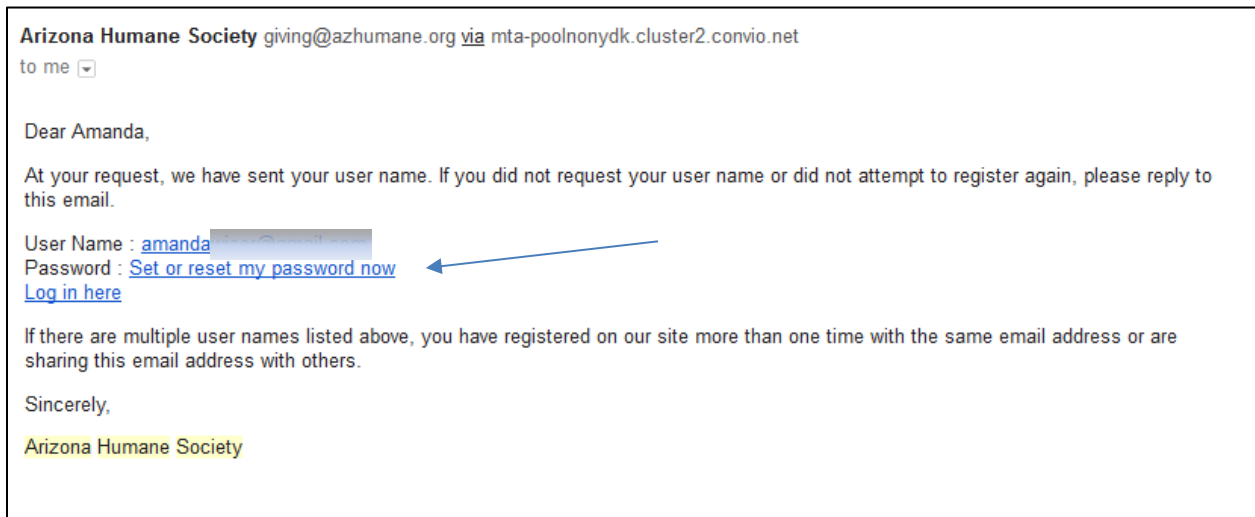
Arizona Humane Society giving@azhumane.org via mta-poolnonydk.cluster2.convio.net
to me

Dear Amanda,

At your request, we have sent your user name. If you did not request your user name or did not attempt to register again, please reply to this email.

User Name : amanda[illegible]
Password : Set or reset my password now
Log in here

If there are multiple user names listed above, you have registered on our site more than one time with the same email address or are sharing this email address with others.

Sincerely,

Arizona Humane Society